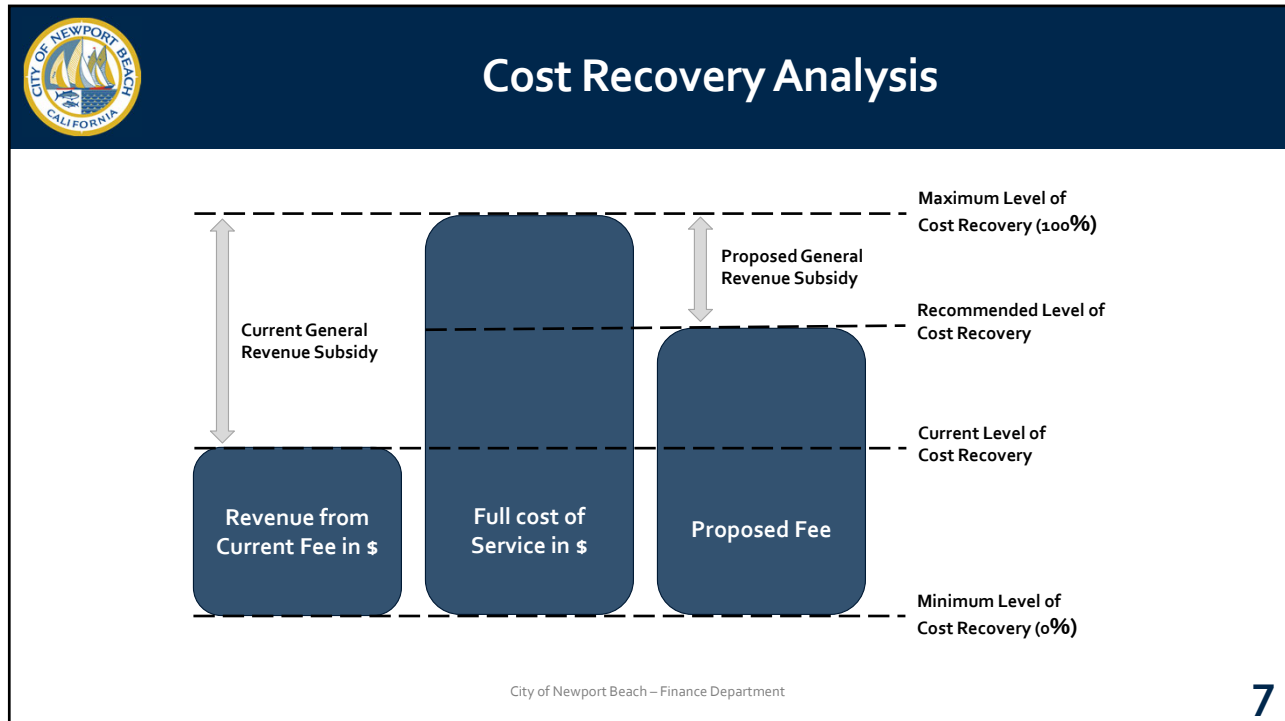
CITY OF NEWPORT BEACH CALIFORNIA

Cost Recovery Analysis

Maximum Level of Cost Recovery (100%)

Proposed General Revenue Subsidy

Recommended Level of Cost Recovery

Current General Revenue Subsidy

Current Level of Cost Recovery

Revenue from Current Fee in $

Full cost of Service in $

Proposed Fee

Minimum Level of Cost Recovery (0%)

City of Newport Beach – Finance Department

7